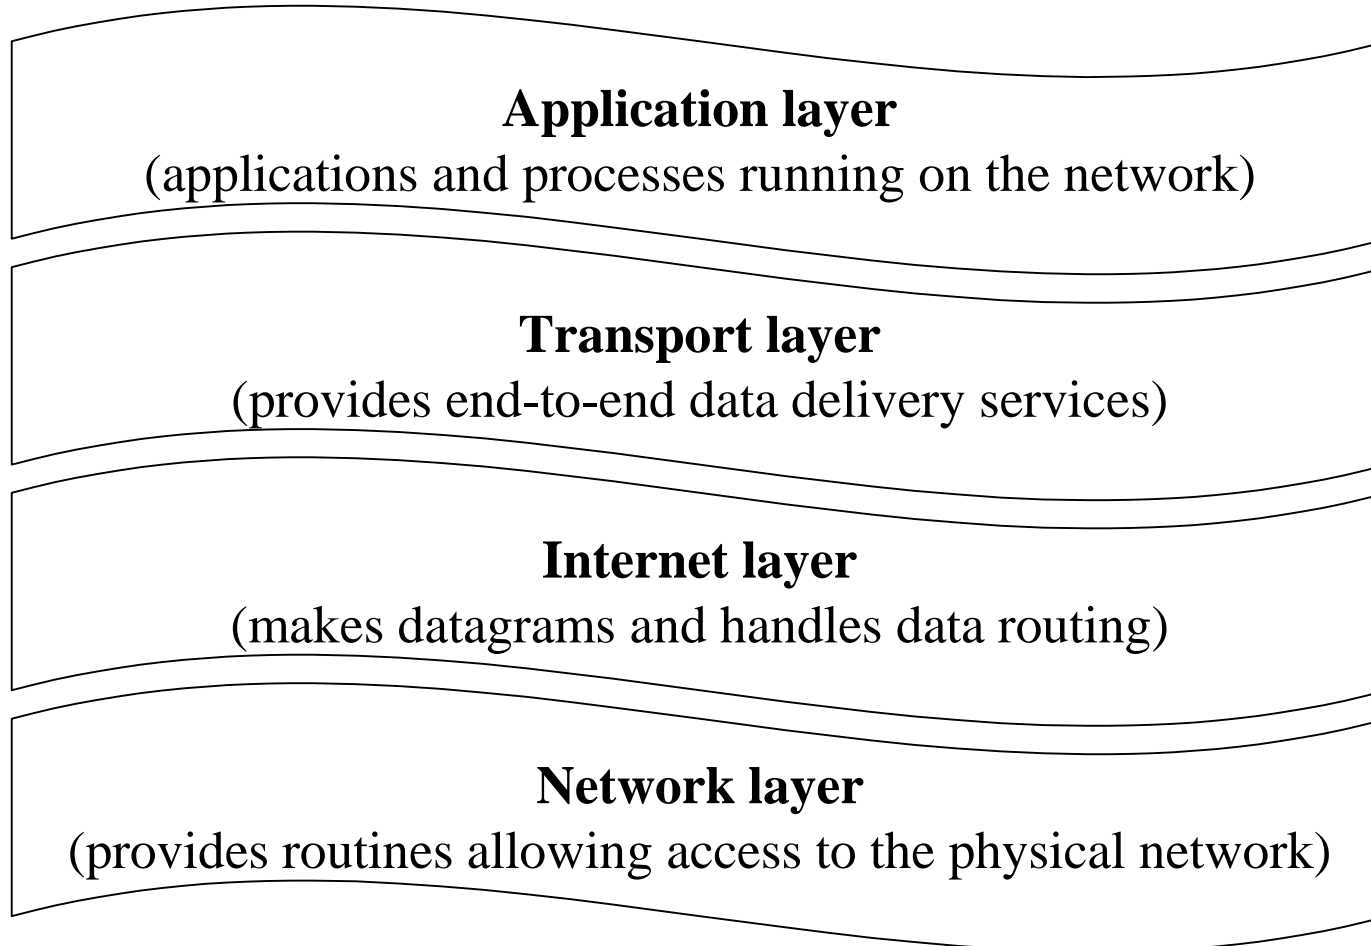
Application layer
(applications and processes running on the network)

Transport layer
(provides end-to-end data delivery services)

Internet layer
(makes datagrams and handles data routing)

Network layer
(provides routines allowing access to the physical network)